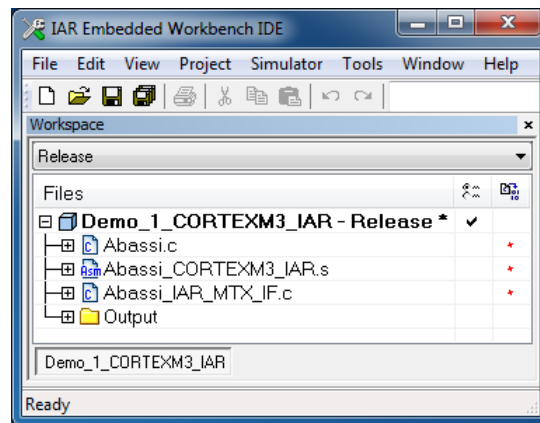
IAR Embedded Workbench IDE

File Edit View Project Simulator Tools Window Help

Workspace

Release

Files

Demo_1_CORTEXM3_IAR - Release * ✔

Abassi.c *

Abassi_CORTEXM3_IAR.s *

Abassi_IAR_MTX_IF.c *

Output

Demo_1_CORTEXM3_IAR

Ready